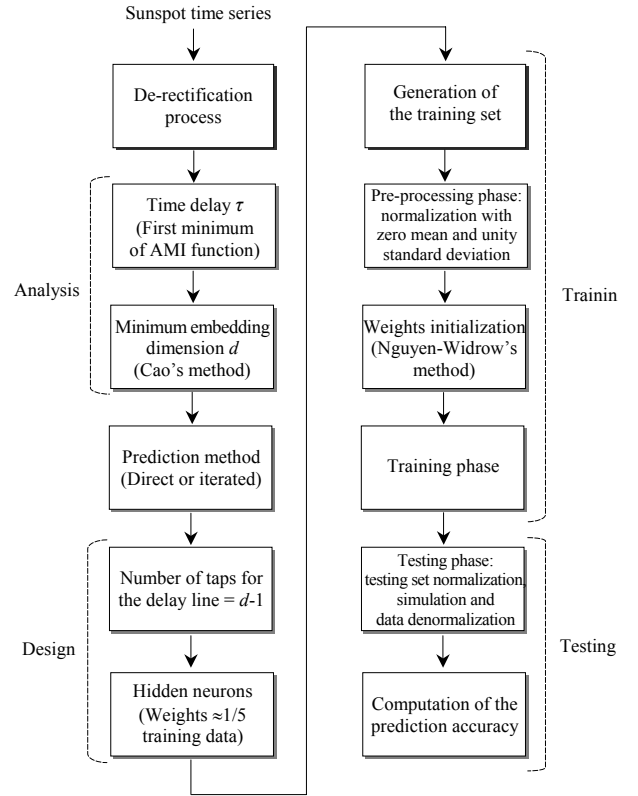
Sunspot time series

De-rectification process

Time delay $\tau$ (First minimum of AMI function)

Analysis

Minimum embedding dimension $d$ (Cao's method)

Prediction method (Direct or iterated)

Number of taps for the delay line = $d$-1

Design

Hidden neurons (Weights ≈1/5 training data)

Generation of the training set

Pre-processing phase: normalization with zero mean and unity standard deviation

Trainin

Weights initialization (Nguyen-Widrow's method)

Training phase

Testing phase: testing set normalization, simulation and data denormalization

Testing

Computation of the prediction accuracy